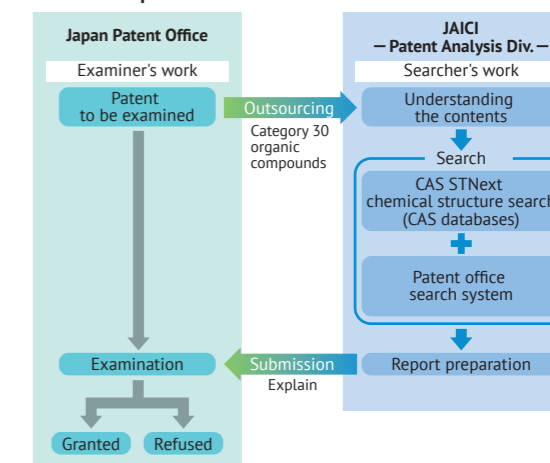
Japan Patent Office

Examiner's work

Patent to be examined

Outsourcing

Category 30 organic compounds

JAICI
— Patent Analysis Div. —

Searcher's work

Understanding the contents

Search

CAS STNext chemical structure search (CAS databases)

Patent office search system

Examination

Submission

Explain

Report preparation

Granted

Refused